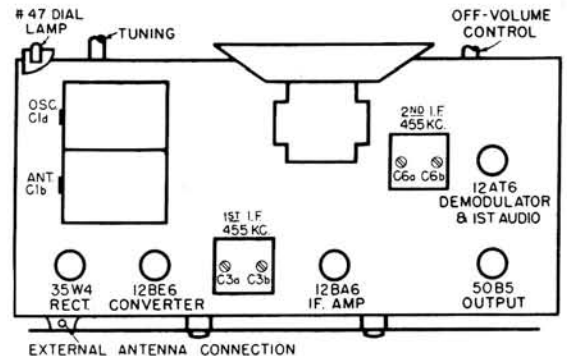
# 47 DIAL LAMP

TUNING

OFF-VOLUME CONTROL

OSC. C1d

ANT. C1b

2ND I.F. 455 KC.

C6a C6b

12AT6 DEMODULATOR & IST AUDIO

1ST I.F. 455 KC.

C3a C3b

35W4 RECT.

12BE6 CONVERTER

12BA6 IF. AMP

50B5 OUTPUT

EXTERNAL ANTENNA CONNECTION